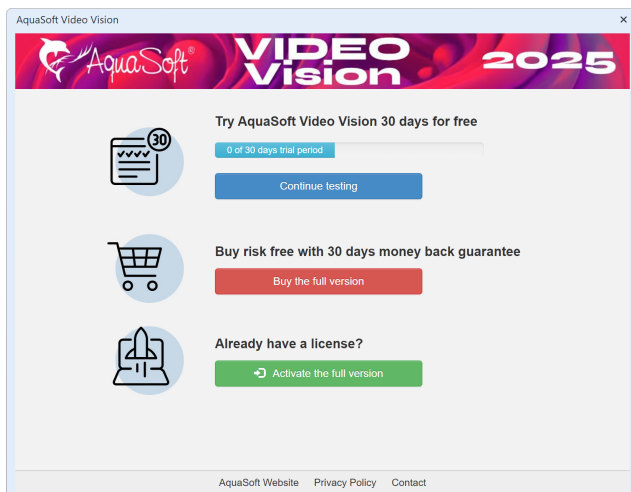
AquaSoft Video Vision
×
AquaSoft®
VIDEO
Vision
2025

30

Try AquaSoft Video Vision 30 days for free
0 of 30 days trial period
Continue testing

Buy risk free with 30 days money back guarantee
Buy the full version

Already have a license?
Activate the full version

AquaSoft Website   Privacy Policy   Contact